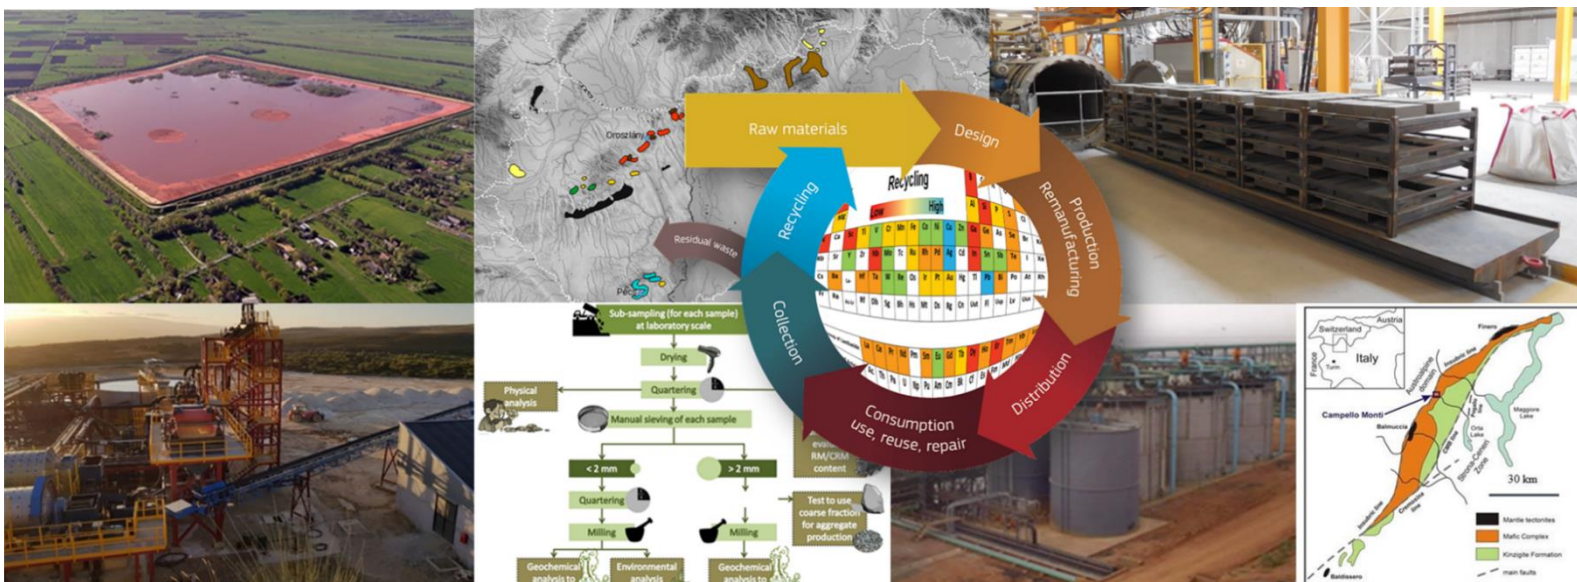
Raw materials

Design

Production Remanufacturing

Distribution

Consumption use, reuse, repair

Collection

Recycling

Residual waste

Recycling

Low

High

Oroszlány

Pécs

Sub-sampling (for each sample) at laboratory scale

Drying

Quartering

Physical analysis

Manual sieving of each sample

< 2 mm

> 2 mm

Quartering

Milling

Milling

Test to use coarse fraction for aggregate production

RM/CRM content

Geochemical analysis to

Environmental analysis

Geochemical analysis to

Switzerland

Austria

France

Italy

Turin

Finero

Campello Monti

Balmuccia

Maggiore Lake

Orta Lake

Strona-Ceneri Zone

Insubric line

Cossato line

Baldissero

30 km

Mantle tectonites

Mafic Complex

Kinzigite Formation

main faults